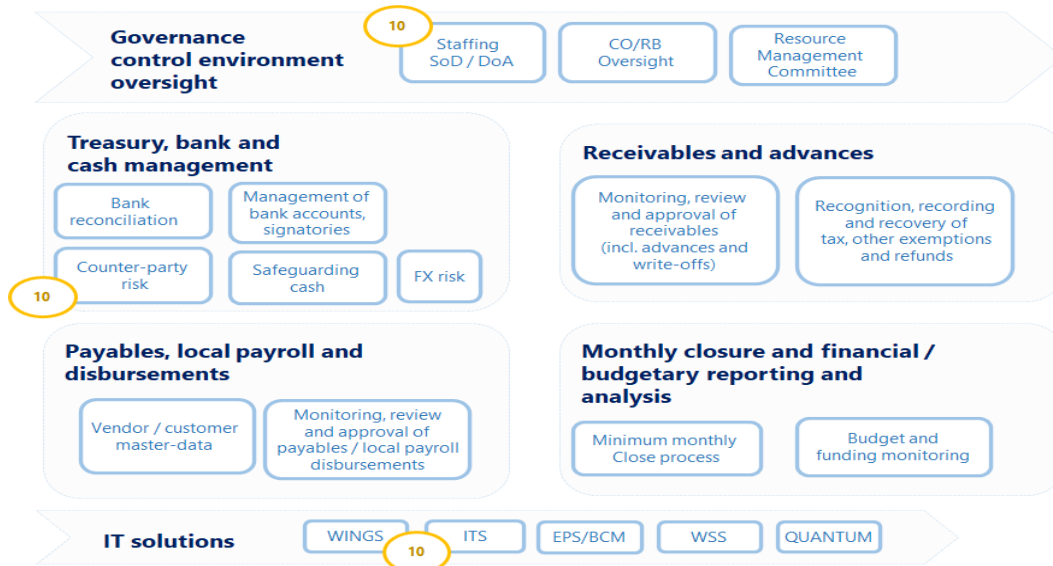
Governance control environment oversight

10

Staffing SoD / DoA

CO/RB Oversight

Resource Management Committee

Treasury, bank and cash management

Bank reconciliation

Management of bank accounts, signatories

Counter-party risk

Safeguarding cash

FX risk

10

Receivables and advances

Monitoring, review and approval of receivables (incl. advances and write-offs)

Recognition, recording and recovery of tax, other exemptions and refunds

Payables, local payroll and disbursements

Vendor / customer master-data

Monitoring, review and approval of payables / local payroll disbursements

Monthly closure and financial / budgetary reporting and analysis

Minimum monthly Close process

Budget and funding monitoring

IT solutions

WINGS

ITS

EPS/BCM

WSS

QUANTUM

10